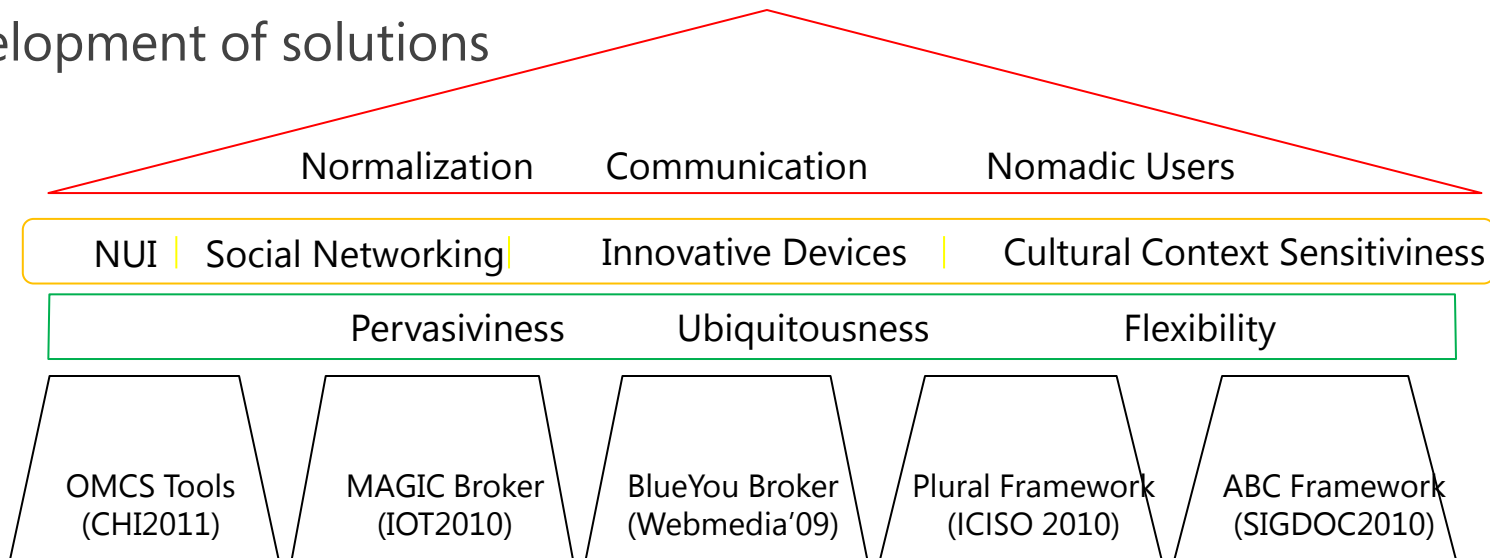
elopment of solutions

Normalization Communication Nomadic Users

NUI Social Networking Innovative Devices Cultural Context Sensitiviness

Pervasiviness Ubiquitousness Flexibility

OMCS Tools (CHI2011)

MAGIC Broker (IOT2010)

BlueYou Broker (Webmedia'09)

Plural Framework (ICISO 2010)

ABC Framework (SIGDOC2010)